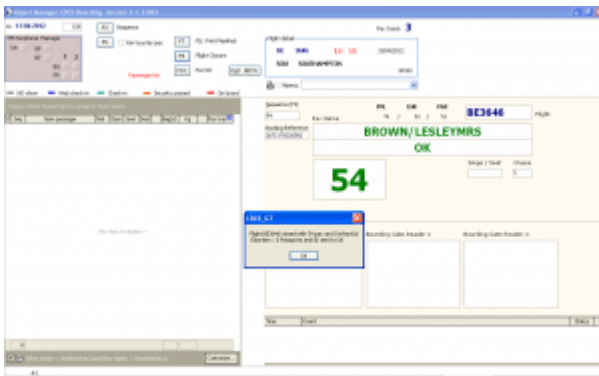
Airport Manager (DCS Boarding version 3.1.1.001)

Pax Count 3

BE3646

BROWN/LESLEYMRS

OK

54

SOUTHAMPTON

Sequence

Pax Name

Booking Reference

Boarding Gate Reader 2

Boarding Gate Reader 3

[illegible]

Flight Closure

Reader

Passenger list

OK